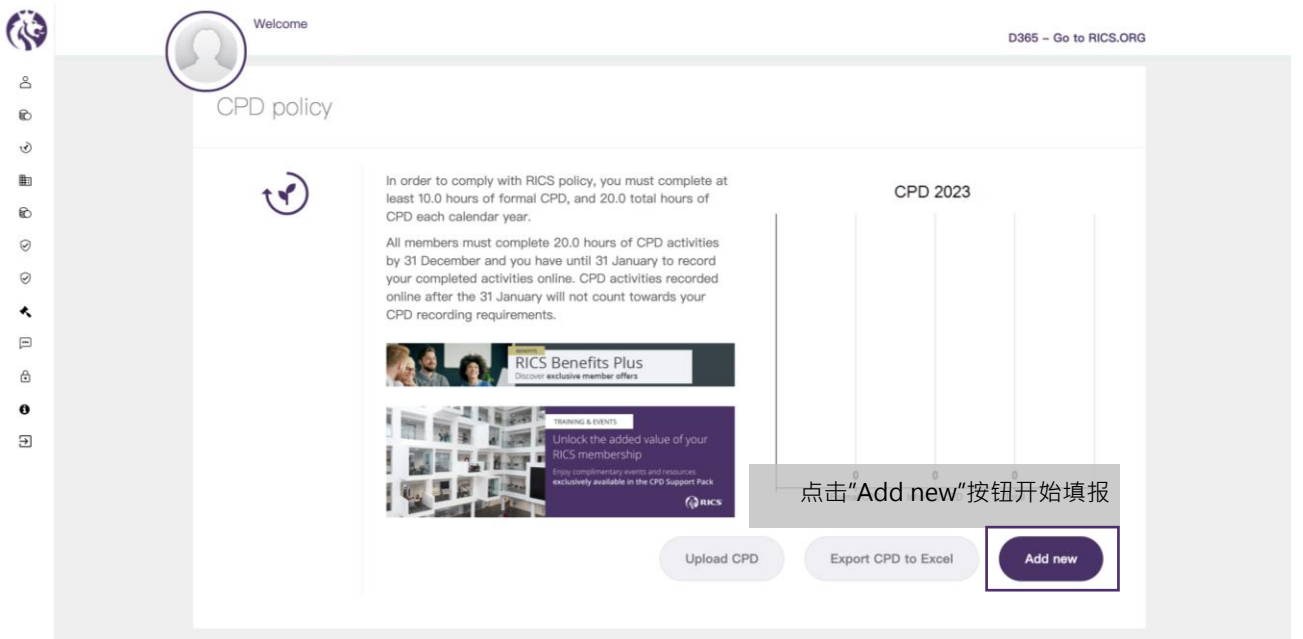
Welcome

D365 – Go to RICS.ORG

CPD policy

In order to comply with RICS policy, you must complete at least 10.0 hours of formal CPD, and 20.0 total hours of CPD each calendar year.

All members must complete 20.0 hours of CPD activities by 31 December and you have until 31 January to record your completed activities online. CPD activities recorded online after the 31 January will not count towards your CPD recording requirements.

BENEFITS
RICS Benefits Plus
Discover exclusive member offers

TRAINING & EVENTS
Unlock the added value of your RICS membership
Enjoy complimentary events and resources exclusively available in the CPD Support Pack
RICS

CPD 2023

0 0 0

点击"Add new"按钮开始填报

Upload CPD

Export CPD to Excel

Add new